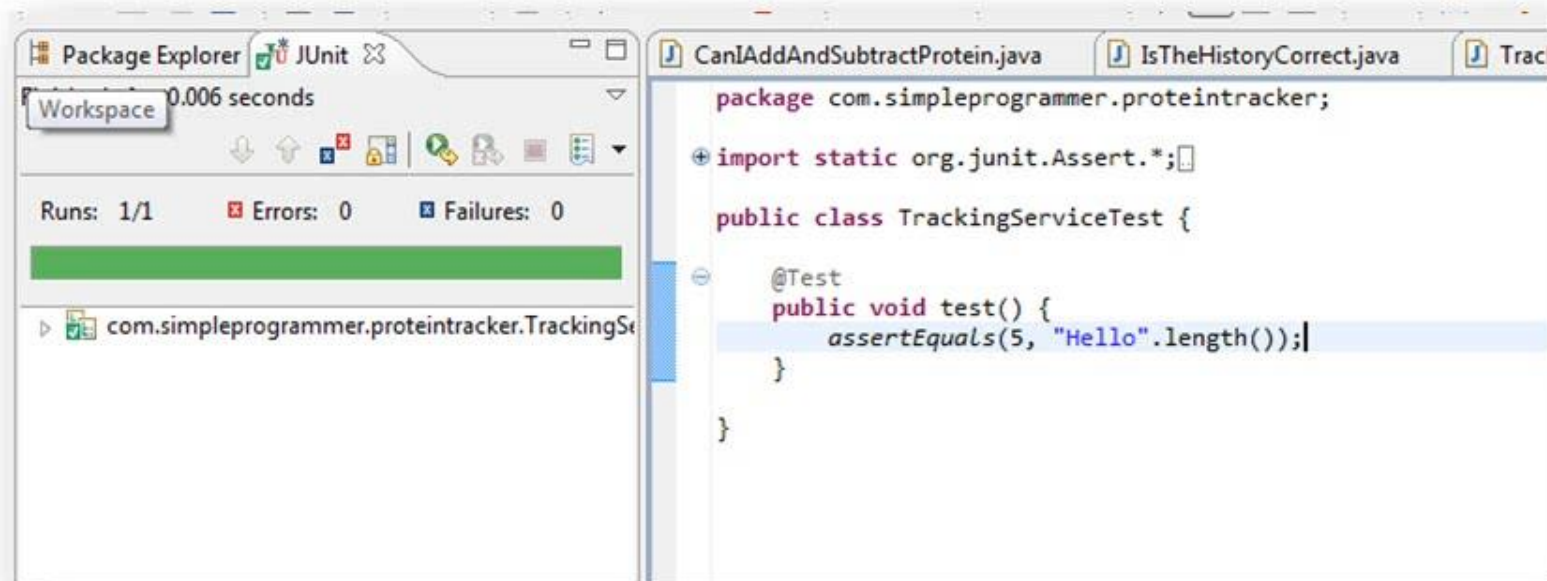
Package Explorer JUnit

Workspace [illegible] 0.006 seconds

Runs: 1/1 Errors: 0 Failures: 0

com.simpleprogrammer.proteintracker.TrackingSe

CanIAddAndSubtractProtein.java IsTheHistoryCorrect.java Trac

package com.simpleprogrammer.proteintracker;

import static org.junit.Assert.*;

public class TrackingServiceTest {

@Test
public void test() {
assertEquals(5, "Hello".length());
}

}